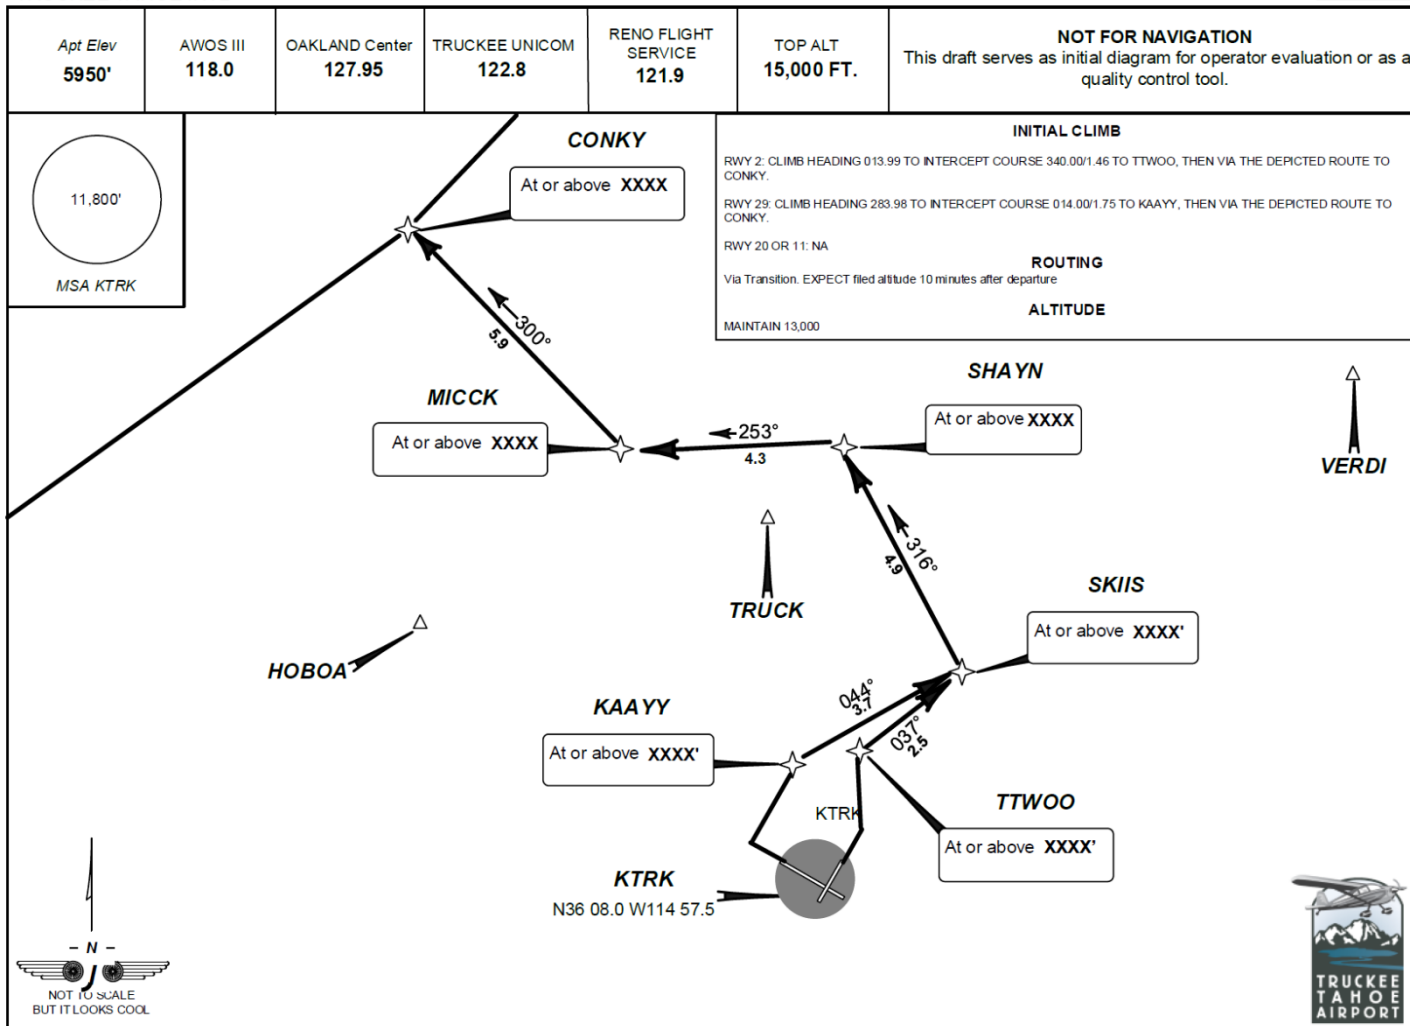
| Apt Elev 5950' | AWOS III 118.0 | OAKLAND Center 127.95 | TRUCKEE UNICOM 122.8 | RENO FLIGHT SERVICE 121.9 | TOP ALT 15,000 FT. | NOT FOR NAVIGATION This draft serves as initial diagram for operator evaluation or as a quality control tool. |
|---|---|---|---|---|---|---|

11,800'
MSA KTRK

CONKY
At or above XXXX

INITIAL CLIMB
RWY 2: CLIMB HEADING 013.99 TO INTERCEPT COURSE 340.00/1.46 TO TTWOO, THEN VIA THE DEPICTED ROUTE TO CONKY.
RWY 29: CLIMB HEADING 283.98 TO INTERCEPT COURSE 014.00/1.75 TO KAAYY, THEN VIA THE DEPICTED ROUTE TO CONKY.
RWY 20 OR 11: NA
ROUTING
Via Transition. EXPECT filed altitude 10 minutes after departure
ALTITUDE
MAINTAIN 13,000

300°
5.9

SHAYN
At or above XXXX

MICCK
At or above XXXX

253°
4.3

VERDI

316°
4.9

TRUCK

SKIIS
At or above XXXX'

HOBOA

KAAYY
At or above XXXX'

044°
3.7

037°
2.5

KTRK

TTWOO
At or above XXXX'

KTRK
N36 08.0 W114 57.5

– N –
NOT TO SCALE
BUT IT LOOKS COOL

TRUCKEE TAHOE AIRPORT